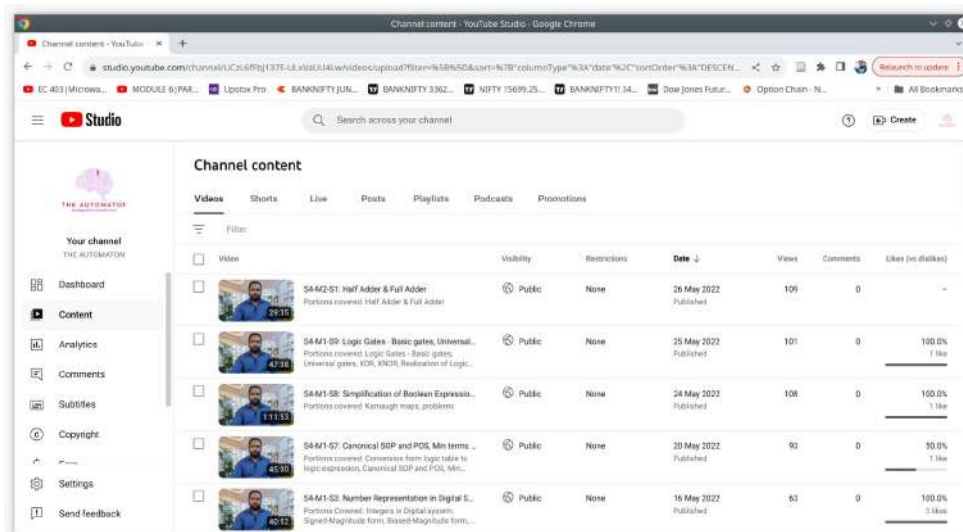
Channel content - YouTube Studio - Google Chrome

Channel content - YouTube ×  +

studio.youtube.com/channel/UCzL6ffbJ137f-LLxVaLU4Lw/videos/upload?filter=%5B%5D&sort=%7B"columnType"%3A"date"%2C"sortOrder"%3A"DESCEN...

Relaunch to update

EC 403 | Microwa... MODULE 6 | PAR... Upstox Pro BANKNIFTY JUN... BANKNIFTY 3362... NIFTY 15699.25... BANKNIFTY1!34... Dow Jones Futur... Option Chain - N... All Bookmarks

Studio

Search across your channel

Create

THE AUTOMATON

Your channel
THE AUTOMATON

Dashboard
Content
Analytics
Comments
Subtitles
Copyright
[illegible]
Settings
Send feedback

Channel content

Videos Shorts Live Posts Playlists Podcasts Promotions

Filter

| Video | Visibility | Restrictions | Date ↓ | Views | Comments | Likes (vs dislikes) |
|---|---|---|---|---|---|---|
| 29:35 S4-M2-S1: Half Adder & Full Adder Portions covered: Half Adder & Full Adder | Public | None | 26 May 2022 Published | 109 | 0 | – |
| 47:38 S4-M1-S9: Logic Gates - Basic gates, Universal... Portions covered: Logic Gates - Basic gates, Universal gates, XOR, XNOR, Realization of Logic... | Public | None | 25 May 2022 Published | 101 | 0 | 100.0% 1 like |
| 1:11:53 S4-M1-S8: Simplification of Boolean Expressio... Portions covered: Karnaugh maps, problems | Public | None | 24 May 2022 Published | 108 | 0 | 100.0% 1 like |
| 45:30 S4-M1-S7: Canonical SOP and POS, Min terms ... Portions covered: Conversion from logic table to logic expression, Canonical SOP and POS, Min... | Public | None | 20 May 2022 Published | 90 | 0 | 50.0% 1 like |
| 40:52 S4-M1-S3: Number Representation in Digital S... Portions Covered: Integers in Digital system, Signed-Magnitude form, Biased-Magnitude form,... | Public | None | 16 May 2022 Published | 63 | 0 | 100.0% 3 likes |